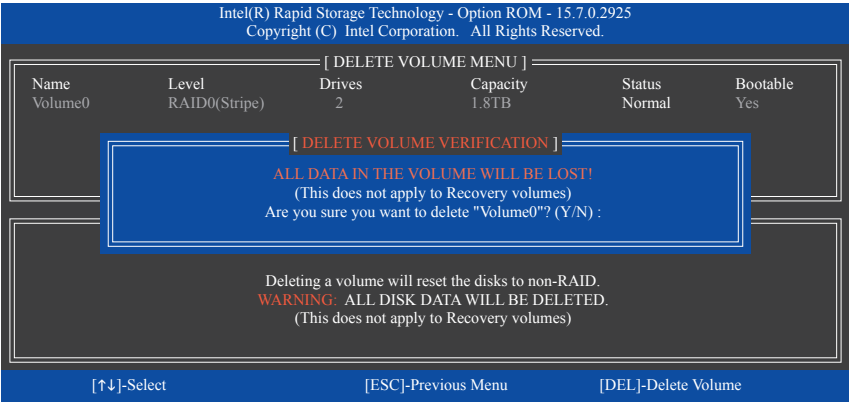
Intel(R) Rapid Storage Technology - Option ROM - 15.7.0.2925
Copyright (C) Intel Corporation. All Rights Reserved.

[ DELETE VOLUME MENU ]

| Name | Level | Drives | Capacity | Status | Bootable |
|---|---|---|---|---|---|
| Volume0 | RAID0(Stripe) | 2 | 1.8TB | Normal | Yes |

[ DELETE VOLUME VERIFICATION ]

ALL DATA IN THE VOLUME WILL BE LOST!
(This does not apply to Recovery volumes)
Are you sure you want to delete "Volume0"? (Y/N) :

Deleting a volume will reset the disks to non-RAID.
WARNING: ALL DISK DATA WILL BE DELETED.
(This does not apply to Recovery volumes)

[↑↓]-Select [ESC]-Previous Menu [DEL]-Delete Volume